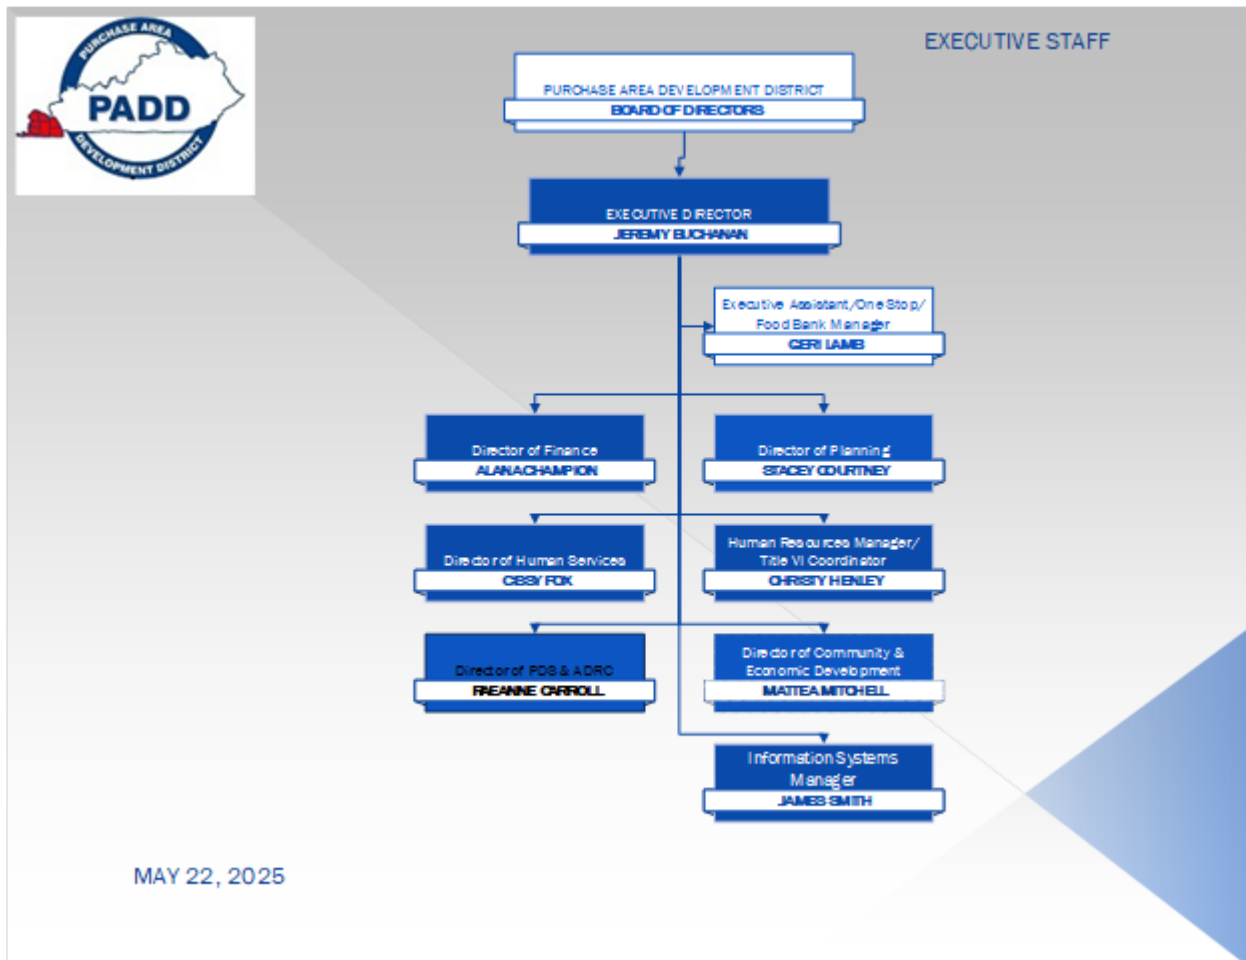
PURCHASE AREA
PADD
DEVELOPMENT DISTRICT

EXECUTIVE STAFF

PURCHASE AREA DEVELOPMENT DISTRICT
BOARD OF DIRECTORS

EXECUTIVE DIRECTOR
JEREMY BUCHANAN

Executive Assistant/One Stop/ Food Bank Manager
CERI LAMB

Director of Finance
ALANA CHAMPION

Director of Planning
STACEY COURTNEY

Director of Human Services
CISSY FOX

Human Resources Manager/ Title VI Coordinator
CHRISTY HENLEY

Director of PDS & ADRC
RAEANNE CARROLL

Director of Community & Economic Development
MATTEA MITCHELL

Information Systems Manager
JAMES SMITH

MAY 22, 2025